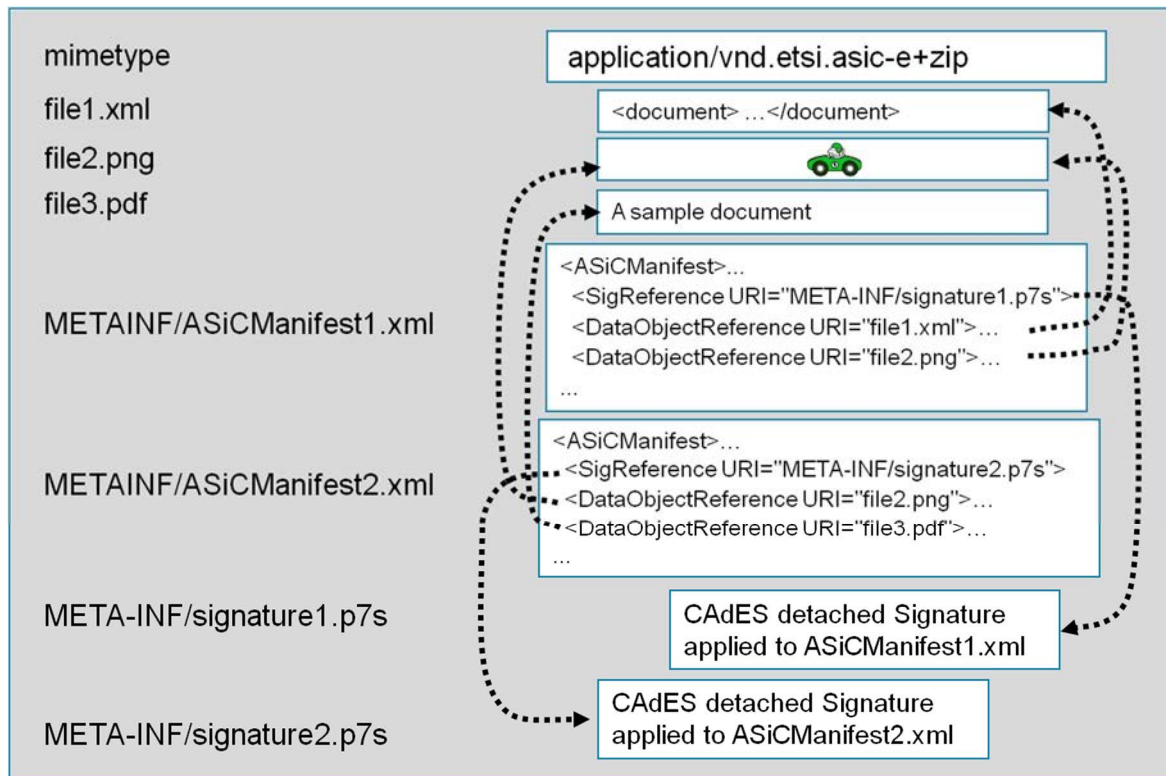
mimetype
application/vnd.etsi.asic-e+zip

file1.xml
<document> …</document>

file2.png

file3.pdf
A sample document

METAINF/ASiCManifest1.xml
<ASiCManifest>…
<SigReference URI="META-INF/signature1.p7s">
<DataObjectReference URI="file1.xml">…
<DataObjectReference URI="file2.png">…
…

METAINF/ASiCManifest2.xml
<ASiCManifest>…
<SigReference URI="META-INF/signature2.p7s">
<DataObjectReference URI="file2.png">…
<DataObjectReference URI="file3.pdf">…
…

META-INF/signature1.p7s
CAdES detached Signature applied to ASiCManifest1.xml

META-INF/signature2.p7s
CAdES detached Signature applied to ASiCManifest2.xml